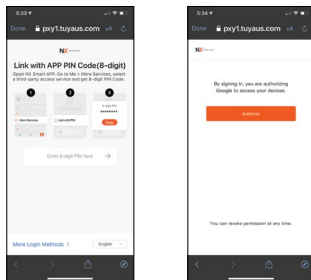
5:33

Done pxy1.tuyaus.com AA

NX

Link with APP PIN Code(8-digit)

Open NX Smart APP, Go to Me > More Services, select a third-party access service and get 8-digit PIN Code.

1 2 3

More Services

Link with PIN

Enter 8-digit PIN here

More Login Methods >

English

5:34

Done pxy1.tuyaus.com AA

NX

By signing in, you are authorizing Google to access your devices.

Authorize

You can revoke permission at any time.